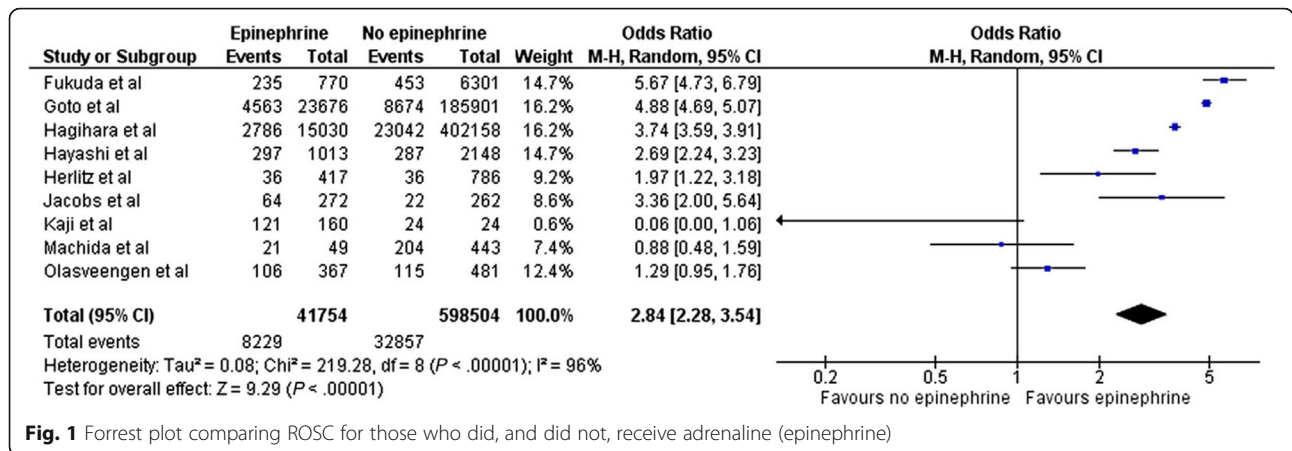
| Study or Subgroup | Epinephrine Events | Epinephrine Total | No epinephrine Events | No epinephrine Total | Weight | Odds Ratio M-H, Random, 95% CI |
|---|---|---|---|---|---|---|
| Fukuda et al | 235 | 770 | 453 | 6301 | 14.7% | 5.67 [4.73, 6.79] |
| Goto et al | 4563 | 23676 | 8674 | 185901 | 16.2% | 4.88 [4.69, 5.07] |
| Hagihara et al | 2786 | 15030 | 23042 | 402158 | 16.2% | 3.74 [3.59, 3.91] |
| Hayashi et al | 297 | 1013 | 287 | 2148 | 14.7% | 2.69 [2.24, 3.23] |
| Herlitz et al | 36 | 417 | 36 | 786 | 9.2% | 1.97 [1.22, 3.18] |
| Jacobs et al | 64 | 272 | 22 | 262 | 8.6% | 3.36 [2.00, 5.64] |
| Kaji et al | 121 | 160 | 24 | 24 | 0.6% | 0.06 [0.00, 1.06] |
| Machida et al | 21 | 49 | 204 | 443 | 7.4% | 0.88 [0.48, 1.59] |
| Olasveengen et al | 106 | 367 | 115 | 481 | 12.4% | 1.29 [0.95, 1.76] |
| **Total (95% CI)** | | **41754** | | **598504** | **100.0%** | **2.84 [2.28, 3.54]** |
| Total events | 8229 | | 32857 | | | |

Heterogeneity: Tau² = 0.08; Chi² = 219.28, df = 8 ($P$ < .00001); I² = 96%
Test for overall effect: Z = 9.29 ($P$ < .00001)

Odds Ratio
M-H, Random, 95% CI
0.2 0.5 1 2 5
Favours no epinephrine Favours epinephrine

**Fig. 1** Forrest plot comparing ROSC for those who did, and did not, receive adrenaline (epinephrine)